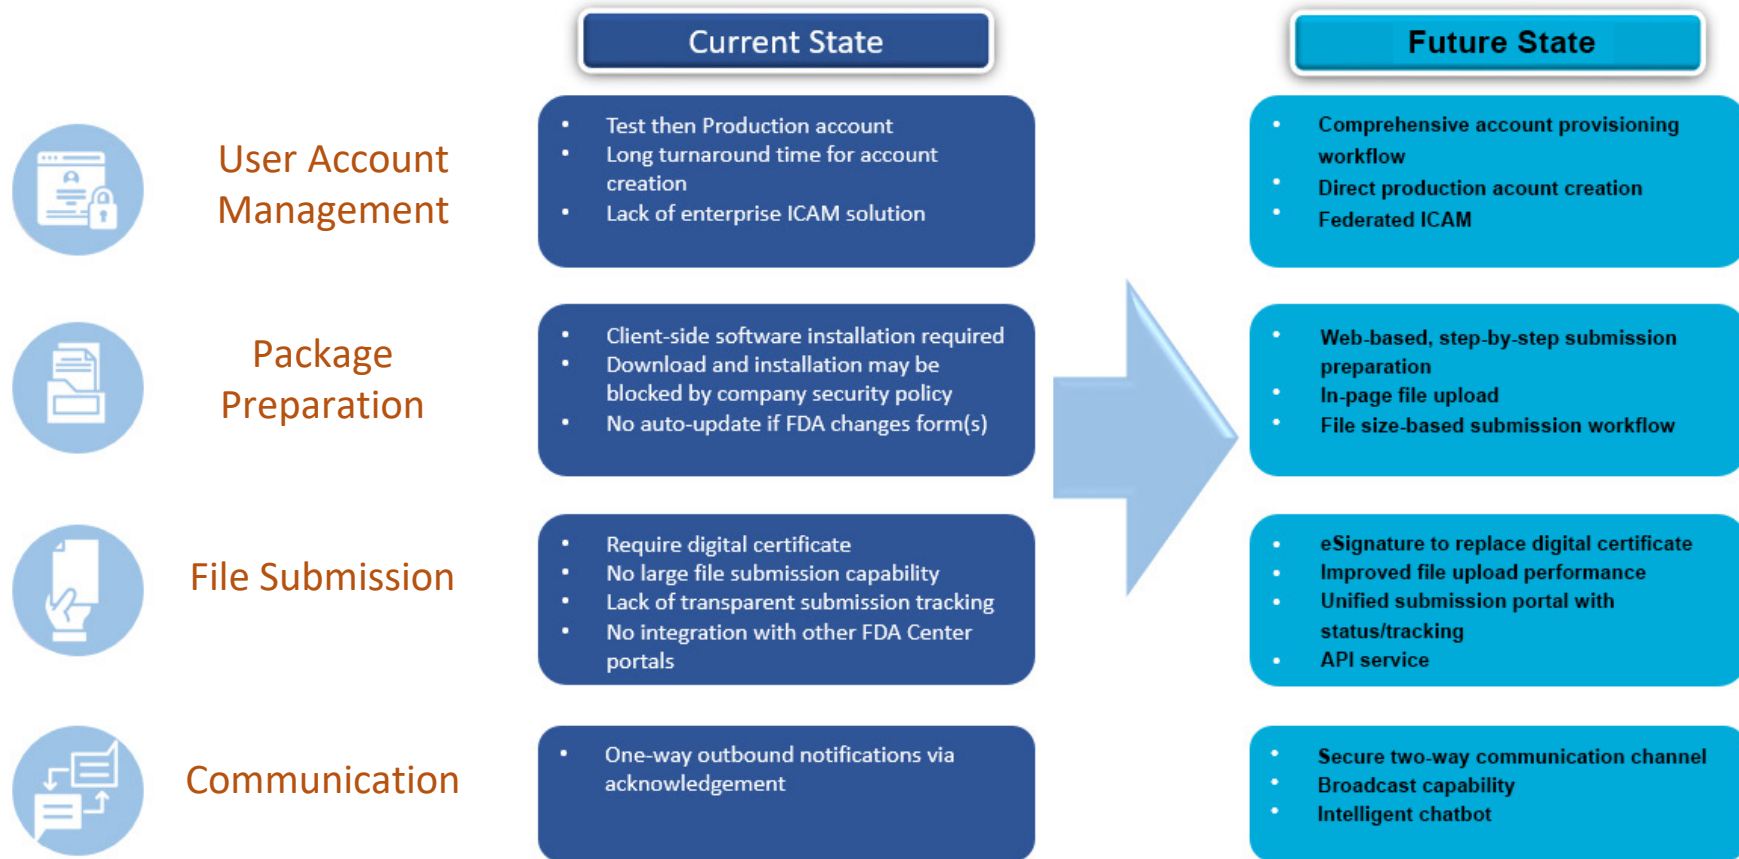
Current State

Future State

User Account Management

- Test then Production account
- Long turnaround time for account creation
- Lack of enterprise ICAM solution

- Comprehensive account provisioning workflow
- Direct production acount creation
- Federated ICAM

Package Preparation

- Client-side software installation required
- Download and installation may be blocked by company security policy
- No auto-update if FDA changes form(s)

- Web-based, step-by-step submission preparation
- In-page file upload
- File size-based submission workflow

File Submission

- Require digital certificate
- No large file submission capability
- Lack of transparent submission tracking
- No integration with other FDA Center portals

- eSignature to replace digital certificate
- Improved file upload performance
- Unified submission portal with status/tracking
- API service

Communication

- One-way outbound notifications via acknowledgement

- Secure two-way communication channel
- Broadcast capability
- Intelligent chatbot